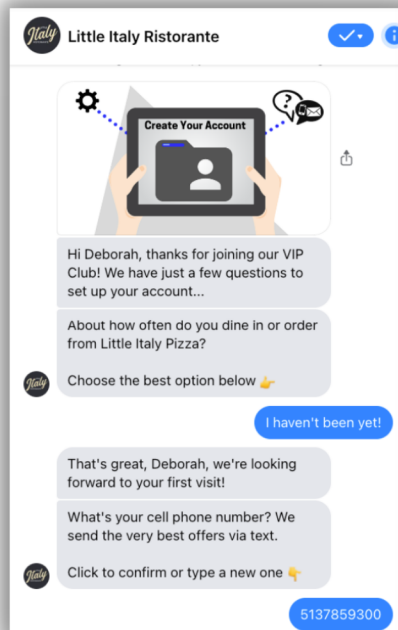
Italy

Little Italy Ristorante

Create Your Account

Hi Deborah, thanks for joining our VIP Club! We have just a few questions to set up your account...

About how often do you dine in or order from Little Italy Pizza?

Choose the best option below 👉

Italy

I haven't been yet!

That's great, Deborah, we're looking forward to your first visit!

What's your cell phone number? We send the very best offers via text.

Click to confirm or type a new one 👇

Italy

5137859300